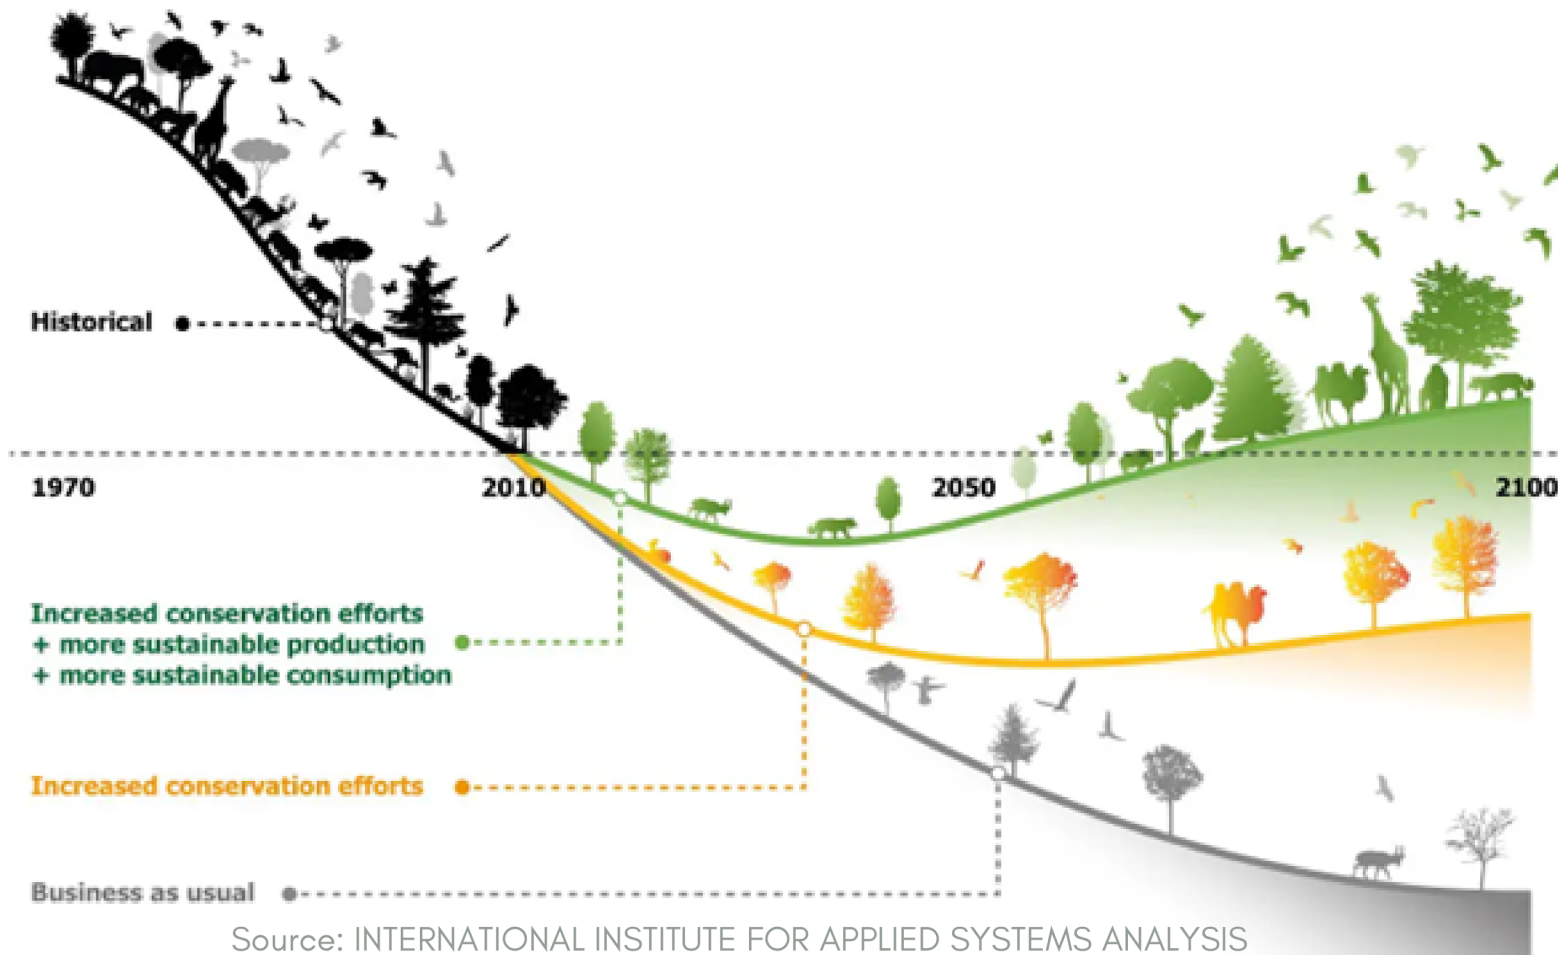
Historical

1970

2010

2050

2100

Increased conservation efforts
+ more sustainable production
+ more sustainable consumption

Increased conservation efforts

Business as usual

Source: INTERNATIONAL INSTITUTE FOR APPLIED SYSTEMS ANALYSIS